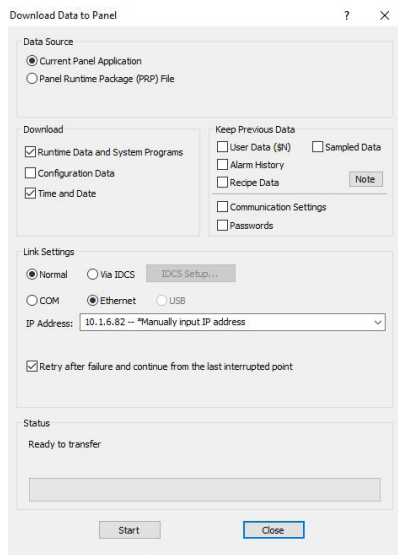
Download Data to Panel

?

×

Data Source

Current Panel Application

Panel Runtime Package (PRP) File

Download

Runtime Data and System Programs

Configuration Data

Time and Date

Keep Previous Data

User Data ($N)

Sampled Data

Alarm History

Recipe Data

Note

Communication Settings

Passwords

Link Settings

Normal

Via IDCS

IDCS Setup...

COM

Ethernet

USB

IP Address: 10.1.6.82 -- *Manually input IP address

Retry after failure and continue from the last interrupted point

Status

Ready to transfer

Start

Close